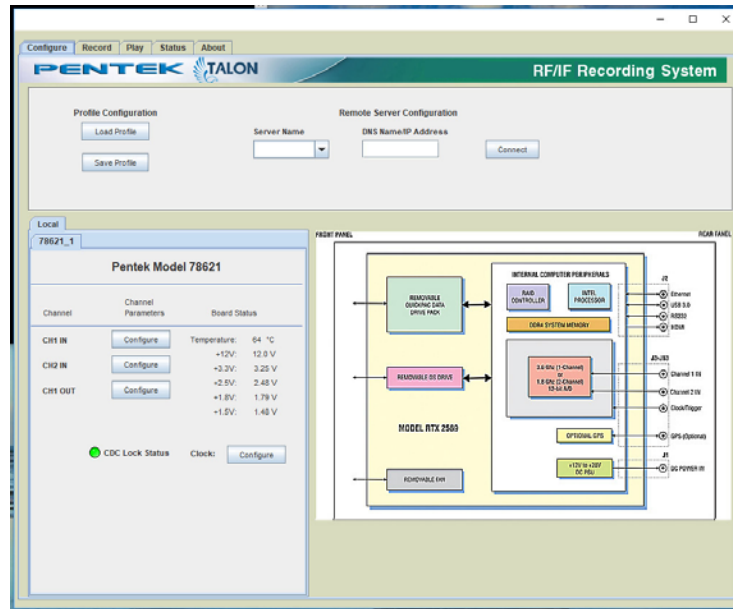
Configure Record Play Status About

PENTEK TALON

RF/IF Recording System

Profile Configuration

Load Profile

Save Profile

Remote Server Configuration

Server Name

DNS Name/IP Address

Connect

Local

78621_1

Pentek Model 78621

| Channel | Channel Parameters | Board Status | |
|---|---|---|---|
| CH1 IN | Configure | Temperature: | 64 °C |
| CH2 IN | Configure | +12V: | 12.0 V |
| CH1 OUT | Configure | +3.3V: | 3.25 V |
| | | +2.5V: | 2.48 V |
| | | +1.8V: | 1.79 V |
| | | +1.5V: | 1.48 V |

CDC Lock Status

Clock: Configure

FRONT PANEL

REAR PANEL

REMOVABLE QUICKPAC DATA DRIVE PACK

INTERNAL COMPUTER PERIPHERALS

RAID CONTROLLER

INTEL PROCESSOR

DDR4 SYSTEM MEMORY

J2

Ethernet

USB 3.0

RS232

HDMI

REMOVABLE OS DRIVE

J3-J5

3.6 GHz (1-Channel) or 1.8 GHz (2-Channel) 12-bit A/D

Channel 1 IN

Channel 2 IN

Clock/Trigger

MODEL RTX 2580

OPTIONAL GPS

GPS (Optional)

J1

+12V to +28V DC PSU

DC POWER IN

REMOVABLE FAN